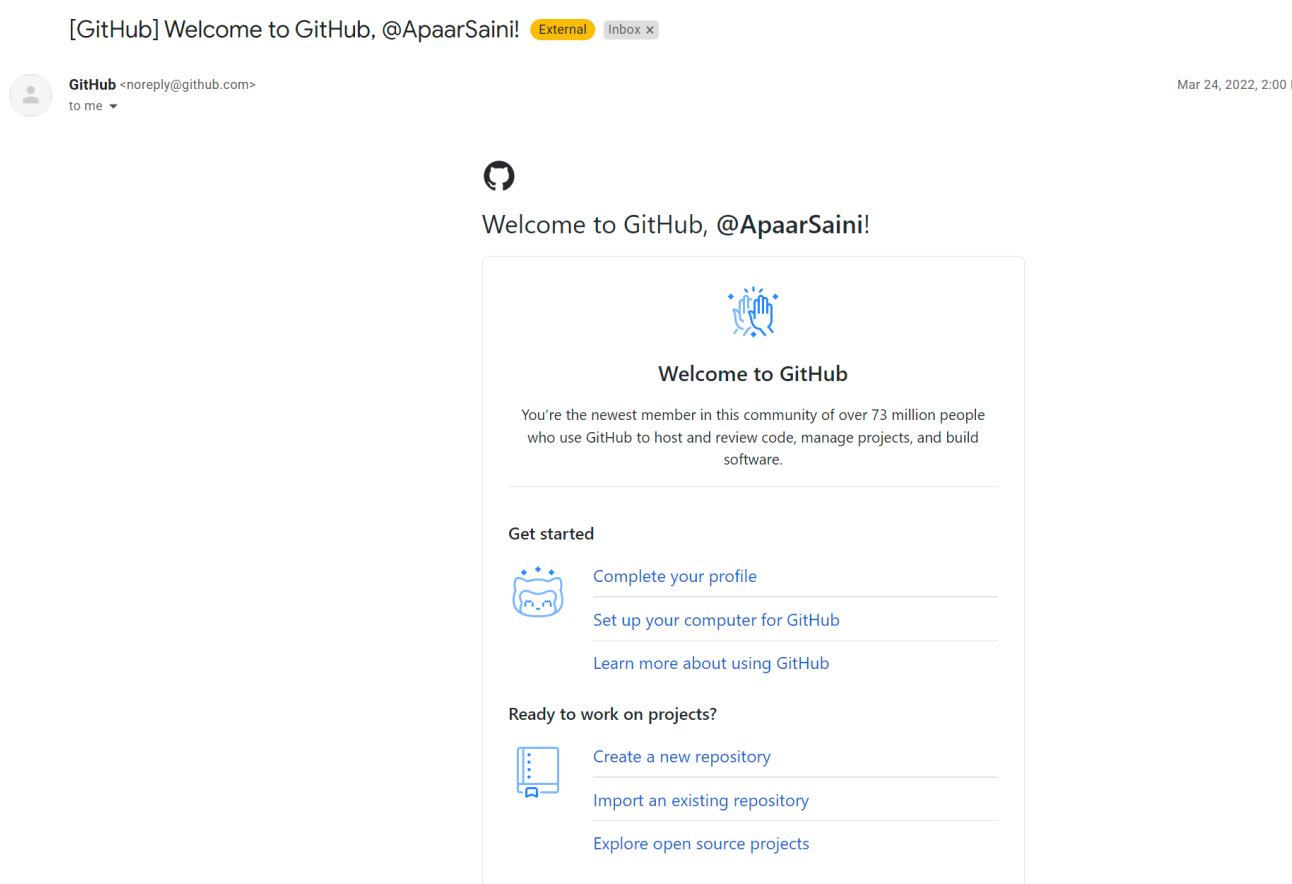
[GitHub] Welcome to GitHub, @ApaarSaini! External Inbox ×

GitHub <noreply@github.com>
to me

Mar 24, 2022, 2:00 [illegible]

Welcome to GitHub, **@ApaarSaini**!

Welcome to GitHub

You're the newest member in this community of over 73 million people who use GitHub to host and review code, manage projects, and build software.

Get started

Complete your profile

Set up your computer for GitHub

Learn more about using GitHub

Ready to work on projects?

Create a new repository

Import an existing repository

Explore open source projects